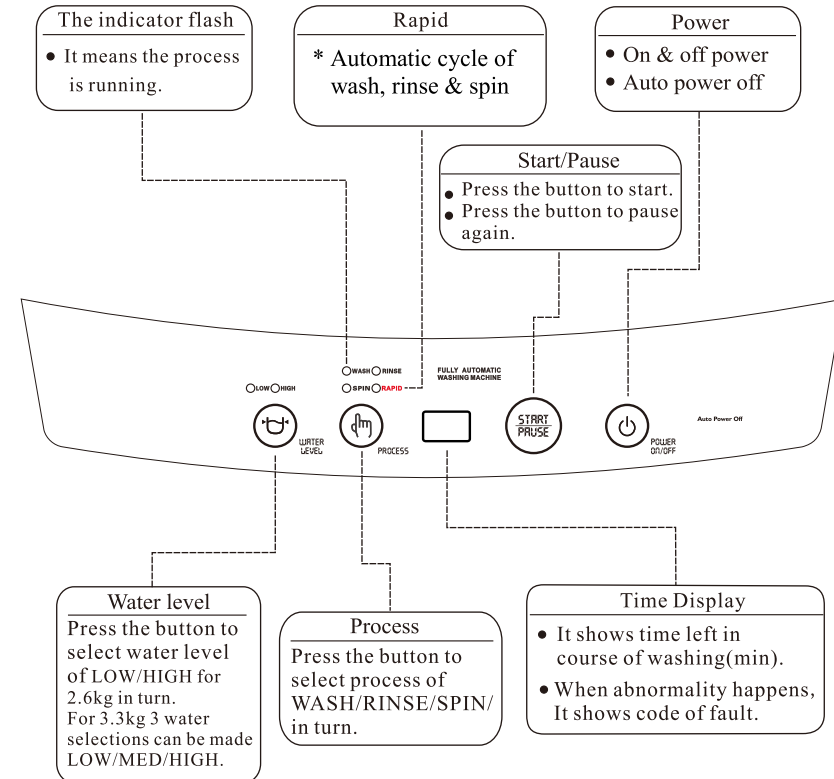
The indicator flash
• It means the process is running.

Rapid
* Automatic cycle of wash, rinse & spin

Power
• On & off power
• Auto power off

Start/Pause
• Press the button to start.
• Press the button to pause again.

WASH RINSE
SPIN RAPID

LOW HIGH

FULLY AUTOMATIC WASHING MACHINE

WATER LEVEL

PROCESS

START PAUSE

POWER ON/OFF

Auto Power Off

Water level
Press the button to select water level of LOW/HIGH for 2.6kg in turn.
For 3.3kg 3 water selections can be made LOW/MED/HIGH.

Process
Press the button to select process of WASH/RINSE/SPIN/ in turn.

Time Display
• It shows time left in course of washing(min).
• When abnormality happens, It shows code of fault.